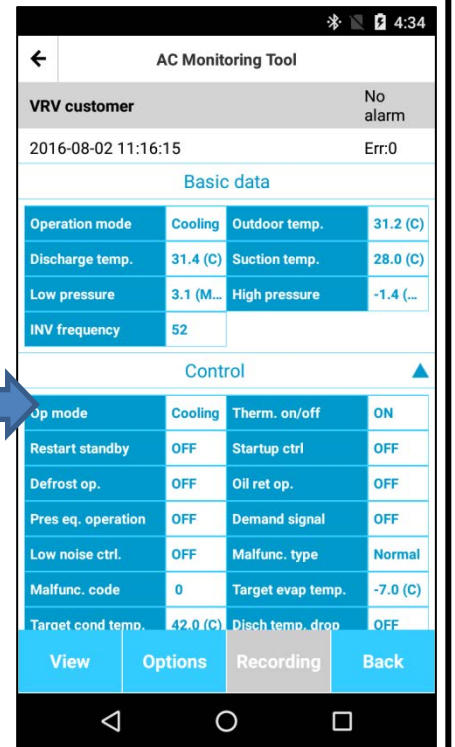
4:34

←

AC Monitoring Tool

VRV customer

No alarm

2016-08-02 11:16:15

Err:0

Basic data

| Operation mode | Cooling | Outdoor temp. | 31.2 (C) |
|---|---|---|---|
| Discharge temp. | 31.4 (C) | Suction temp. | 28.0 (C) |
| Low pressure | 3.1 (M... | High pressure | -1.4 (... |
| INV frequency | 52 | | |

Control

| Op mode | Cooling | Therm. on/off | ON |
|---|---|---|---|
| Restart standby | OFF | Startup ctrl | OFF |
| Defrost op. | OFF | Oil ret op. | OFF |
| Pres eq. operation | OFF | Demand signal | OFF |
| Low noise ctrl. | OFF | Malfunc. type | Normal |
| Malfunc. code | 0 | Target evap temp. | -7.0 (C) |
| Target cond temp. | 42.0 (C) | Disch temp. drop | OFF |

View

Options

Recording

Back